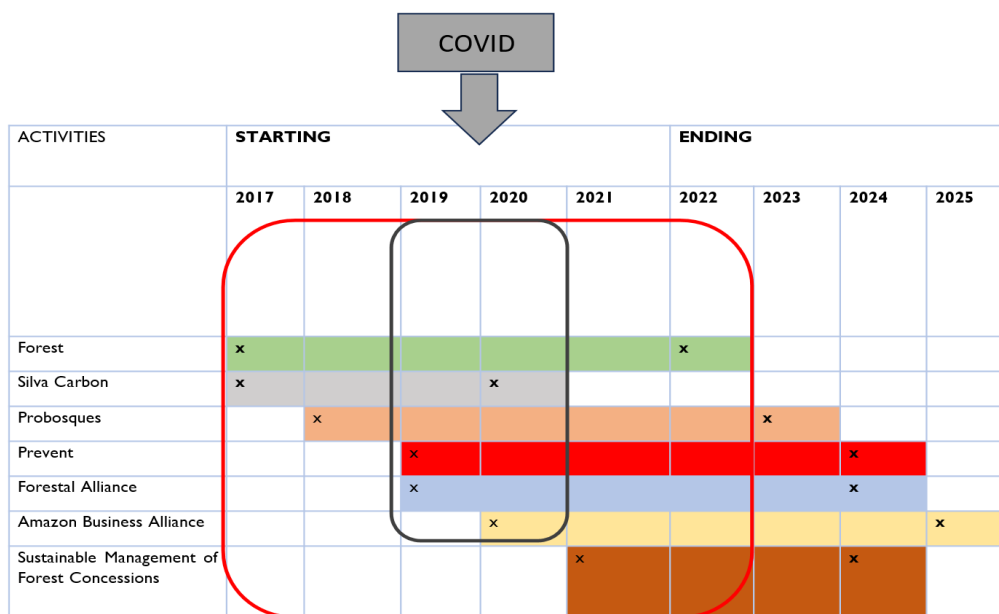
COVID

| ACTIVITIES | STARTING | | | | | ENDING | | | |
|---|---|---|---|---|---|---|---|---|---|
| | 2017 | 2018 | 2019 | 2020 | 2021 | 2022 | 2023 | 2024 | 2025 |
| Forest | x | | | | | x | | | |
| Silva Carbon | x | | | x | | | | | |
| Probosques | | x | | | | | x | | |
| Prevent | | | x | | | | | x | |
| Forestal Alliance | | | x | | | | | x | |
| Amazon Business Alliance | | | | x | | | | | x |
| Sustainable Management of Forest Concessions | | | | | x | | | x | |